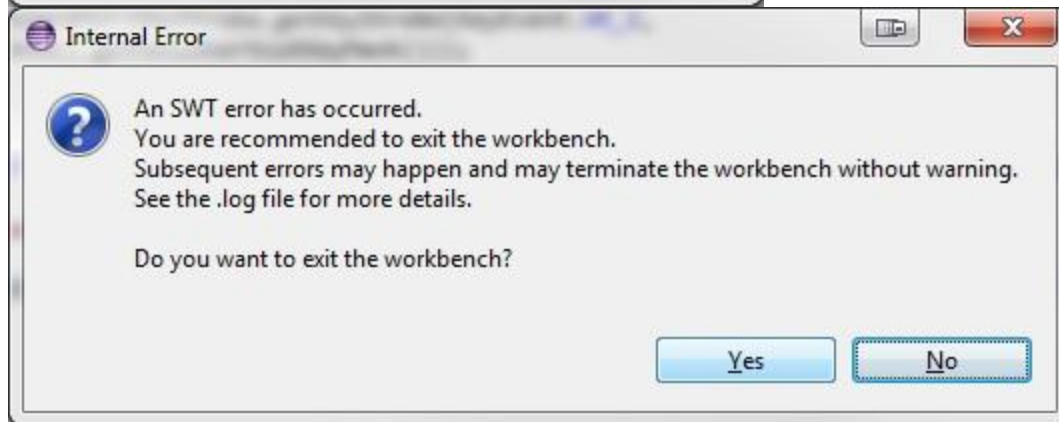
Internal Error

An SWT error has occurred.
You are recommended to exit the workbench.
Subsequent errors may happen and may terminate the workbench without warning.
See the .log file for more details.

Do you want to exit the workbench?

Yes No